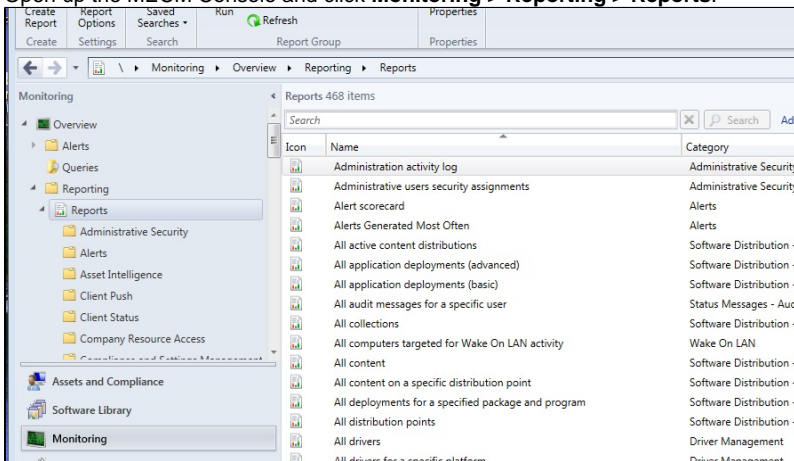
Open up the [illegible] Console and click **Monitoring > Reporting > Reports**.

Create Report | Report Options | Saved Searches | Run | Refresh | Properties
Create | Settings | Search | Report Group | Properties

\ ▸ Monitoring ▸ Overview ▸ Reporting ▸ Reports

Monitoring

Overview
Alerts
Queries
Reporting
Reports
Administrative Security
Alerts
Asset Intelligence
Client Push
Client Status
Company Resource Access
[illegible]

Assets and Compliance
Software Library
Monitoring

Reports 468 items

Search | Search | Ad

| Icon | Name | Category |
|---|---|---|
| | Administration activity log | Administrative Security |
| | Administrative users security assignments | Administrative Security |
| | Alert scorecard | Alerts |
| | Alerts Generated Most Often | Alerts |
| | All active content distributions | Software Distribution - |
| | All application deployments (advanced) | Software Distribution - |
| | All application deployments (basic) | Software Distribution - |
| | All audit messages for a specific user | Status Messages - Aud |
| | All collections | Software Distribution - |
| | All computers targeted for Wake On LAN activity | Wake On LAN |
| | All content | Software Distribution - |
| | All content on a specific distribution point | Software Distribution - |
| | All deployments for a specified package and program | Software Distribution - |
| | All distribution points | Software Distribution - |
| | All drivers | Driver Management |
| | All drivers for a specific platform | Driver Management |